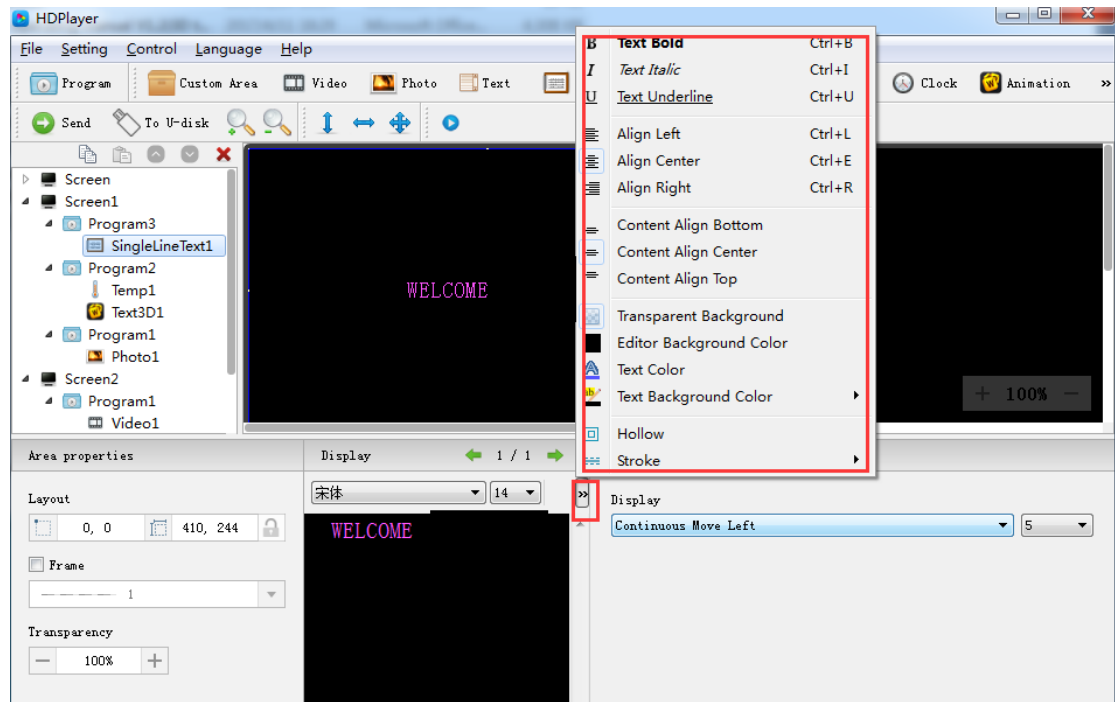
HDPlayer

File Setting Control Language Help

Program Custom Area Video Photo Text Clock Animation »

Send To U-disk

Screen
Screen1
Program3
SingleLineText1
Program2
Temp1
Text3D1
Program1
Photo1
Screen2
Program1
Video1

WELCOME

100%

Area properties

Layout

0, 0 410, 244

Frame

1

Transparency

100%

Display 1 / 1

宋体 14

WELCOME

»

Display

Continuous Move Left 5

B Text Bold Ctrl+B
I Text Italic Ctrl+I
U Text Underline Ctrl+U
Align Left Ctrl+L
Align Center Ctrl+E
Align Right Ctrl+R
Content Align Bottom
Content Align Center
Content Align Top
Transparent Background
Editor Background Color
Text Color
Text Background Color
Hollow
Stroke